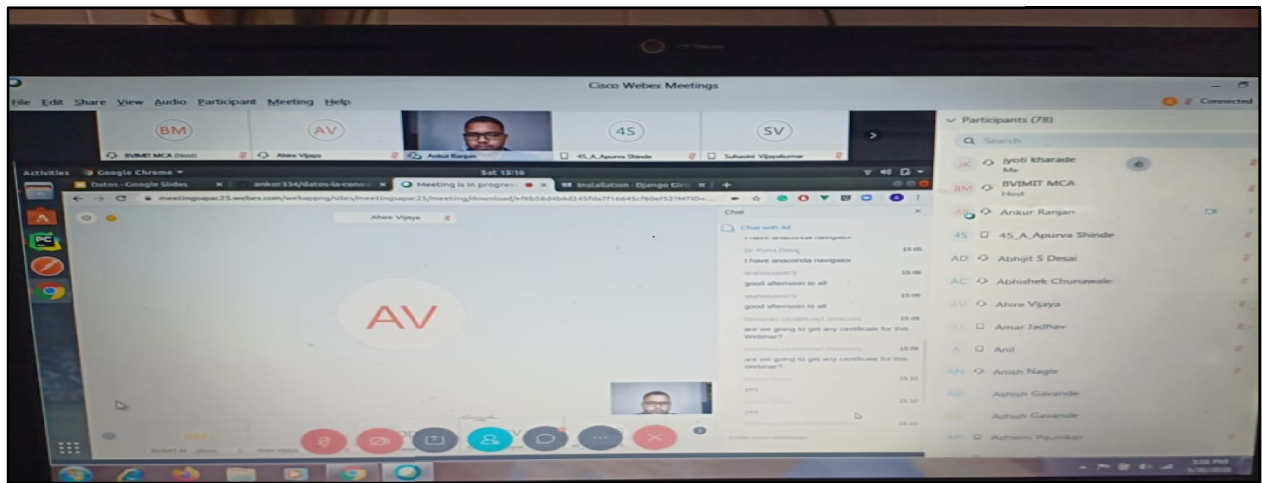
Cisco Webex Meetings

File Edit Share View Audio Participant Meeting Help

Connected

BM
BVIMIT MCA (Host)

AV
Ahire Vijaya

Ankur Ranjan

4S
4S_A_Apurva Shinde

SV
Suhasini Vijayakumar

Activities Google Chrome

Sat 15:16

Datos - Google Slides

ankur334/datos-la-con

Meeting is in progress

Installation - Django Girls

meetingsapac25.webex.com/webappng/sites/meetingsapac25/meeting/download/

Ahire Vijaya

AV

Chat

Chat with All

I have anaconda navigator

Dr. Purva Desai 15:09
I have anaconda navigator

15:09
good afternoon to all

15:09
good afternoon to all

15:09
are we going to get any certificate for this webinar?

15:09
are we going to get any certificate for this webinar?

15:10
yes

15:10
yes

15:10
yes

Enter your message

Participants (78)

Search

JK jyoti kharade
Me

BM BVIMIT MCA
Host

AR Ankur Ranjan

4S 4S_A_Apurva Shinde

AD Abhijit S Desai

AC Abhishek Chunawale

AV Ahire Vijaya

Amar Jadhav

A Anil

AN Anish Nagle

Ashish Gavande

Ashish Gavande

AP Ashwini Paunikar

3:46 PM
5/30/2020